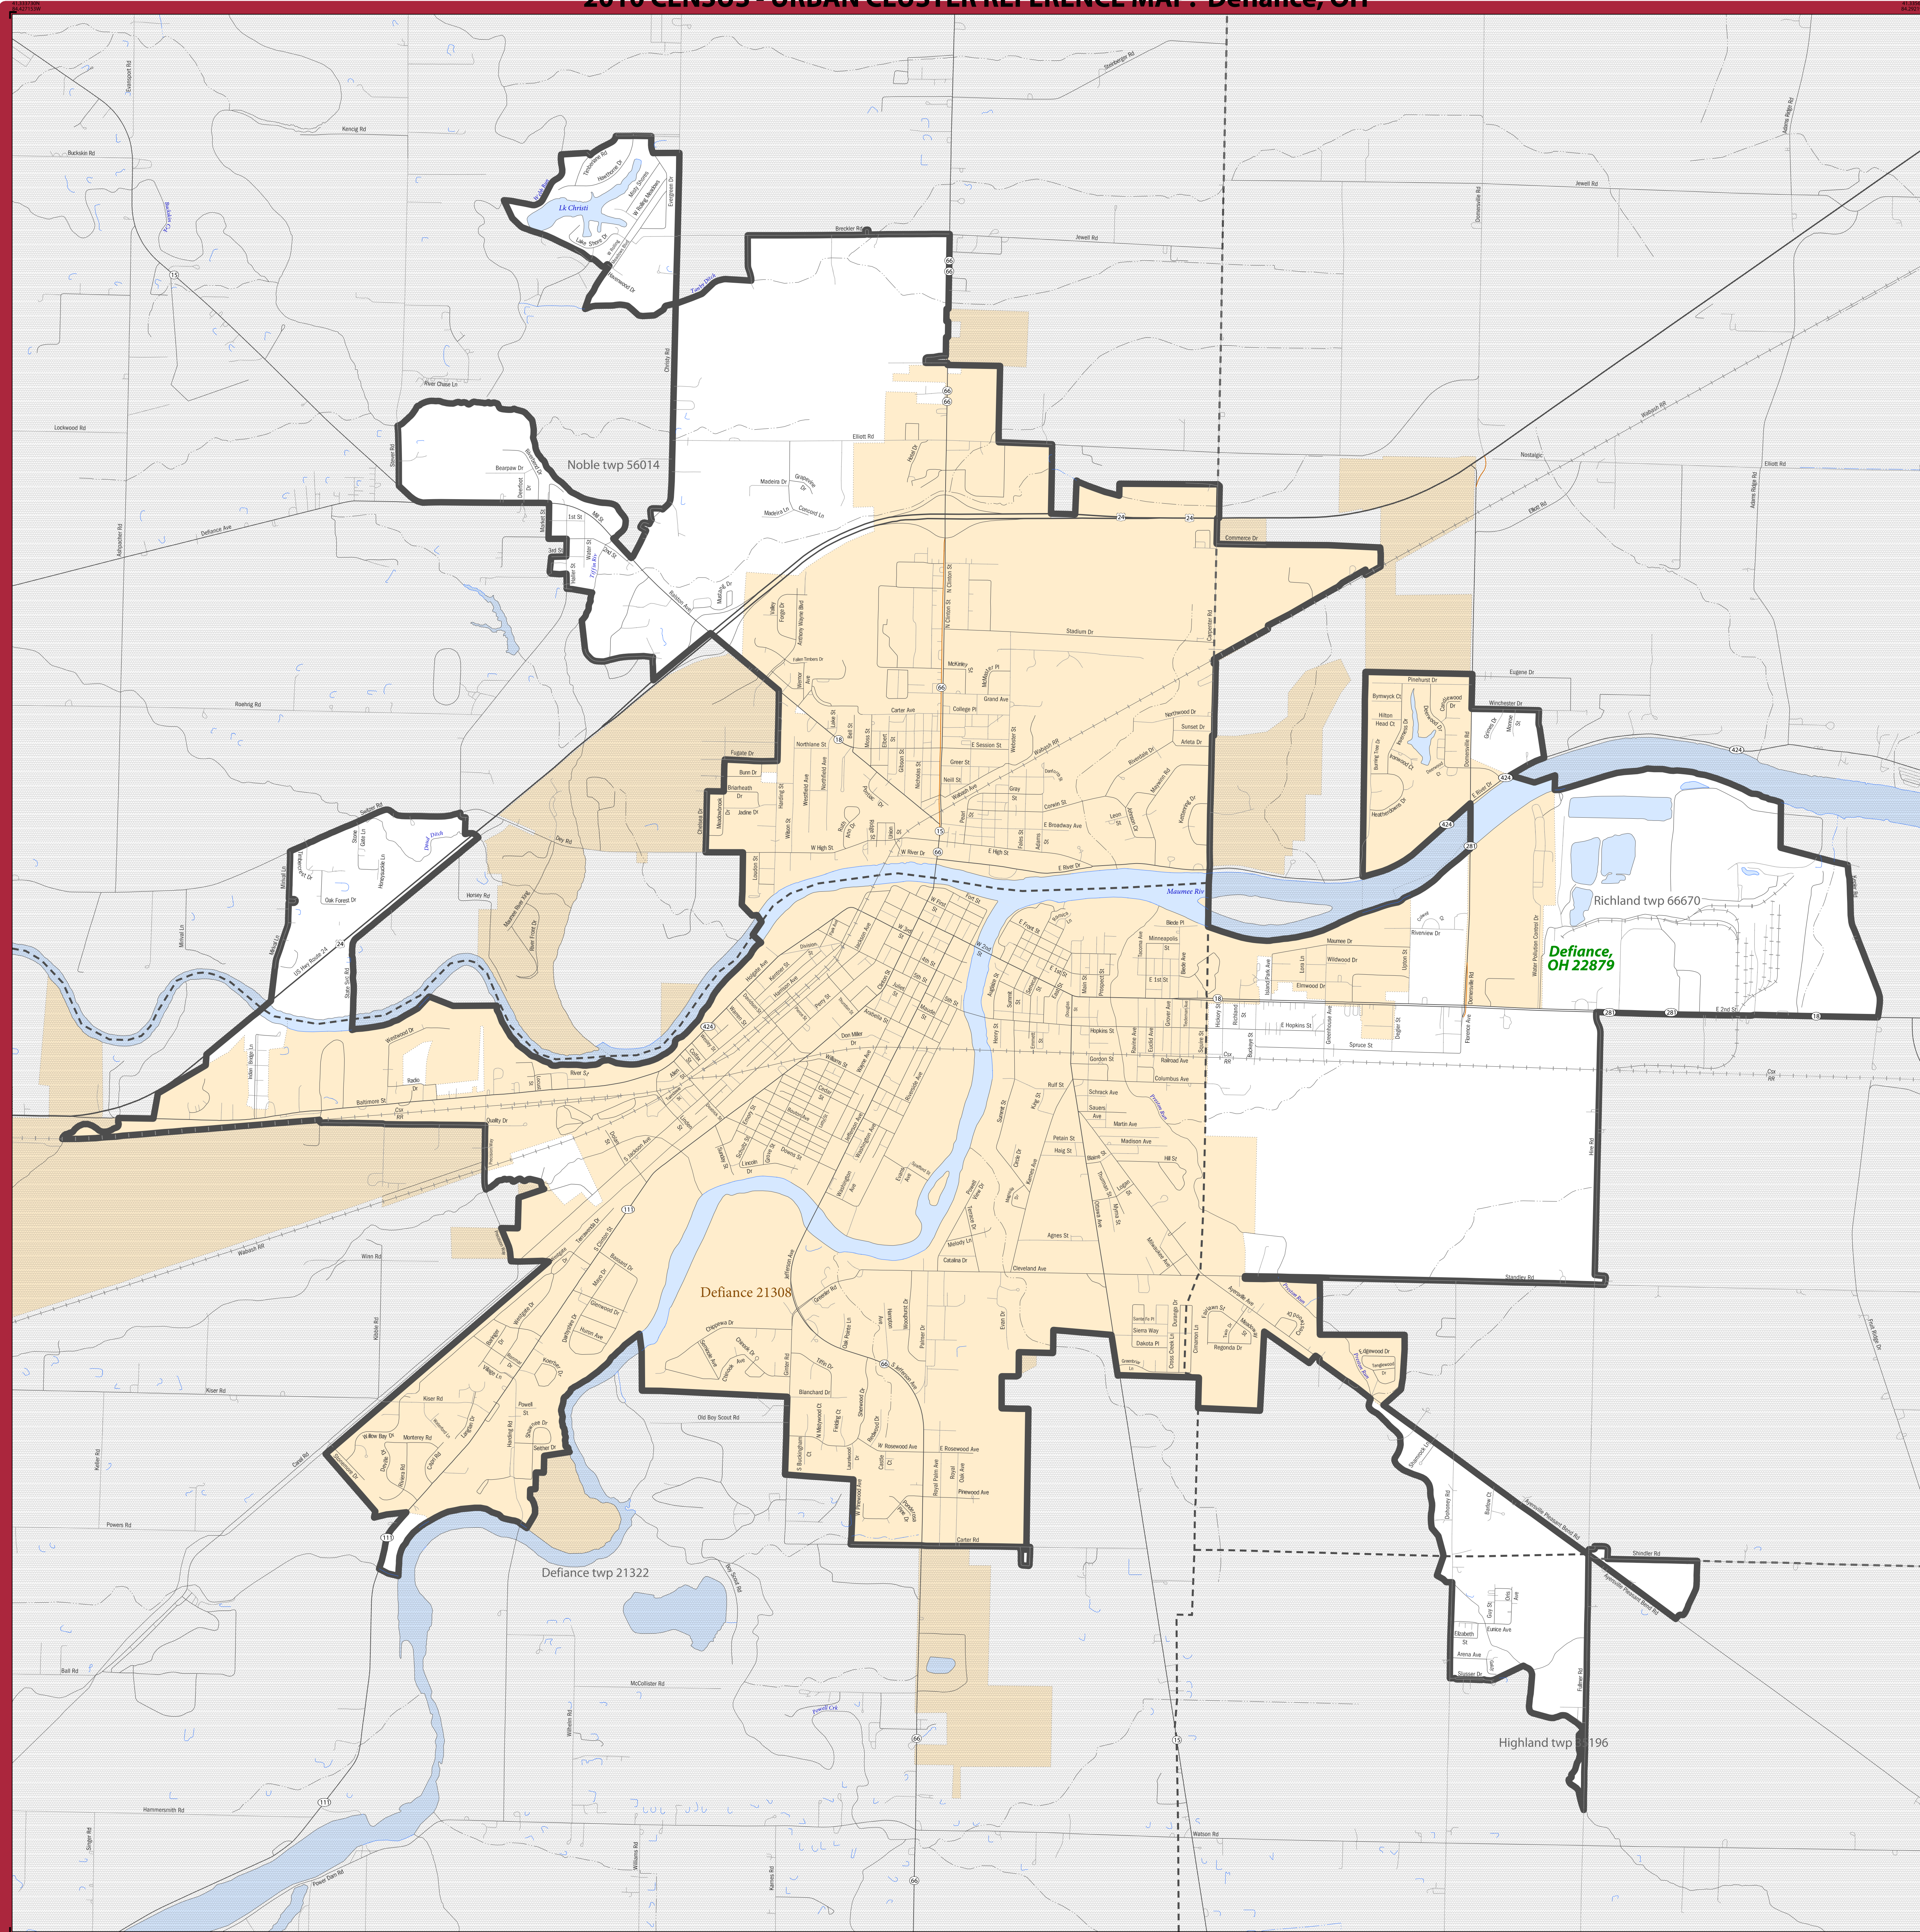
2010 CENSUS - URBAN CLUSTER REFERENCE MAP: Defiance, OH

Noble twp 56014

Lk Christi

Richland twp 66670

Defiance, OH 22879

Defiance 21308

Defiance twp 21322

Highland twp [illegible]196

Maumee Riv

Kencig Rd
Buckskin Rd
Lockwood Rd
Defiance Ave
Roehrig Rd
Breckler Rd
Jewell Rd
Elliott Rd
Stadium Dr
Commerce Dr
Carter Ave
Grand Ave
College Pl
Northtowne St
E Session St
Greer St
Wabash Ave
E Broadway Ave
W High St
E High St
W River Dr
E River Dr
Baltimore St
Quality Dr
River St
Westwood Dr
Radio Dr
Ralston Ave
E 2nd St
E Hopkins St
Spruce St
Ruff St
Gordon St
Railroad Ave
Columbus Ave
Schrack Ave
Martin Ave
Madison Ave
Petain St
Haig St
Agnes St
Cleveland Ave
Catalina Dr
Kiser Rd
Old Boy Scout Rd
Powers Rd
Ball Rd
McCollister Rd
Hammersmith Rd
Power Dam Rd
Watson Rd
Standley Rd
Shindler Rd
Elliott Rd
Eugene Dr
Winchester Dr
Pinehurst Dr
Maumee Dr
Wildwood Dr
Elmwood Dr
Riverview Dr
Minneapolis St
Blanchard Dr
W Rosewood Ave
E Rosewood Ave
Pinewood Ave
Carter Rd
Regonda Dr
Sierra Way
Dakota Pl
Chippewa Dr
Huron Ave
Westwood Dr
Wiren Rd
Wabash Rd
Horsey Rd
Dey Rd
Oak Forest Dr
Fugate Dr
Bunn Dr
Briarheath Dr
Jadine Dr
Northfield Ave
Westfield Ave
Hickory St
Sunset Dr
Arieta Dr
Northwood Dr
Riverdale Dr
Carpenter Rd
Domersville Rd
Adams Ridge Rd
Nostalgic
Ellis Rd
Mill St
1st St
3rd St
Water St
Christy Rd
River Chase Ln
Bearpaw Dr
Madeira Dr
Concord Ln
Fallen Timbers Dr
McKinley St
Cox Rd
Irving St
Hill St
Elizabeth St
Eunice Ave
Arena Ave